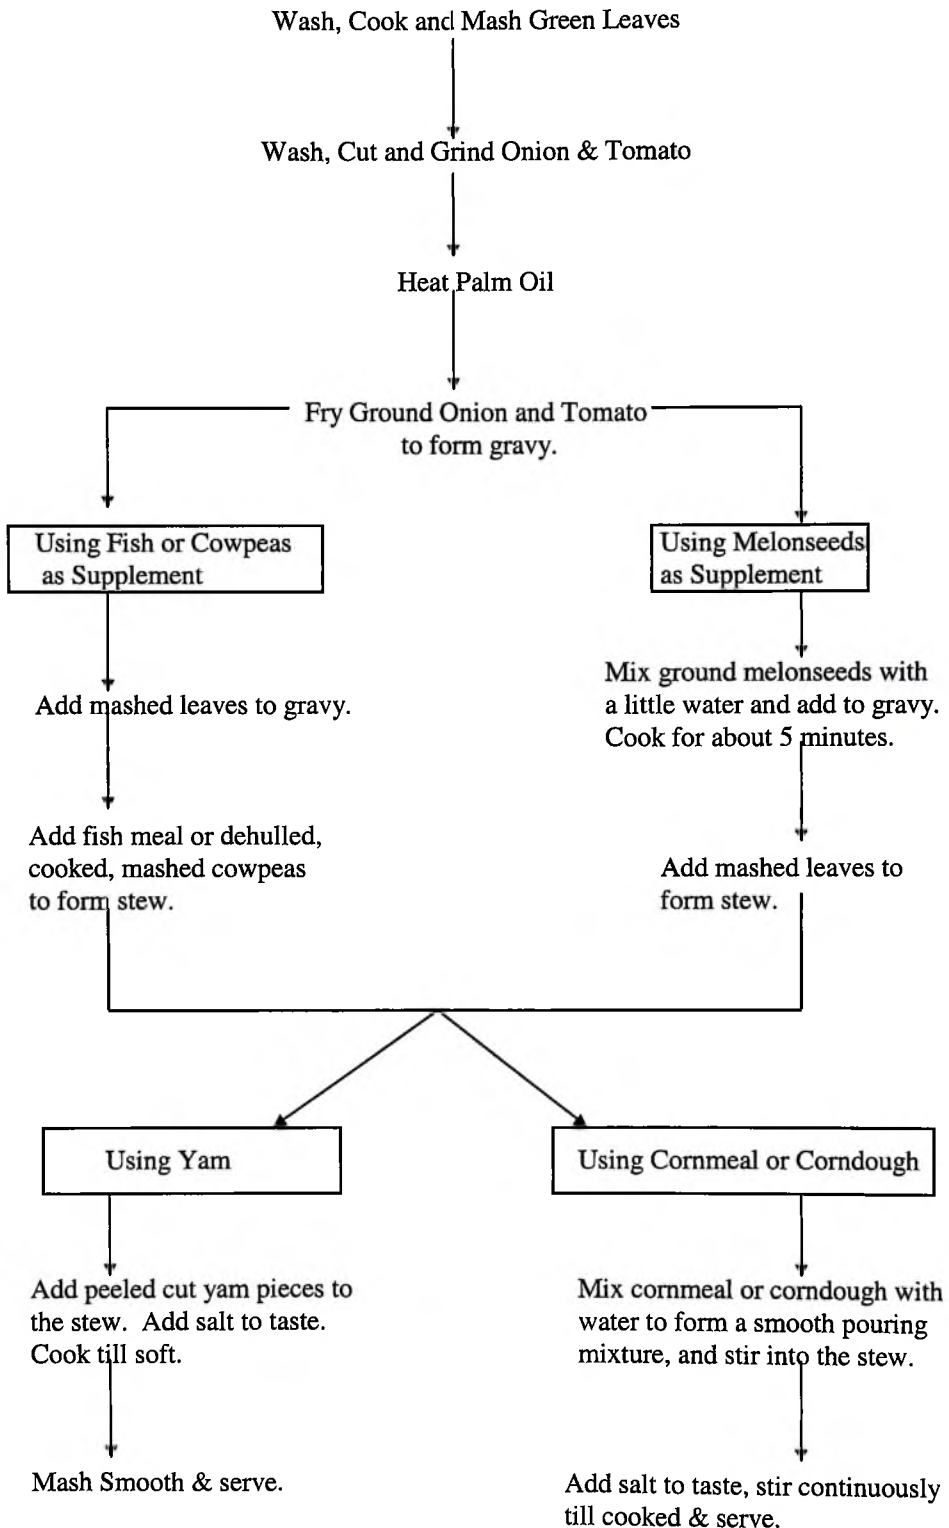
Wash, Cook and Mash Green Leaves

Wash, Cut and Grind Onion & Tomato

Heat Palm Oil

Fry Ground Onion and Tomato to form gravy.

Using Fish or Cowpeas as Supplement

Add mashed leaves to gravy.

Add fish meal or dehulled, cooked, mashed cowpeas to form stew.

Using Melonseeds as Supplement

Mix ground melonseeds with a little water and add to gravy. Cook for about 5 minutes.

Add mashed leaves to form stew.

Using Yam

Add peeled cut yam pieces to the stew. Add salt to taste. Cook till soft.

Mash Smooth & serve.

Using Cornmeal or Corndough

Mix cornmeal or corndough with water to form a smooth pouring mixture, and stir into the stew.

Add salt to taste, stir continuously till cooked & serve.